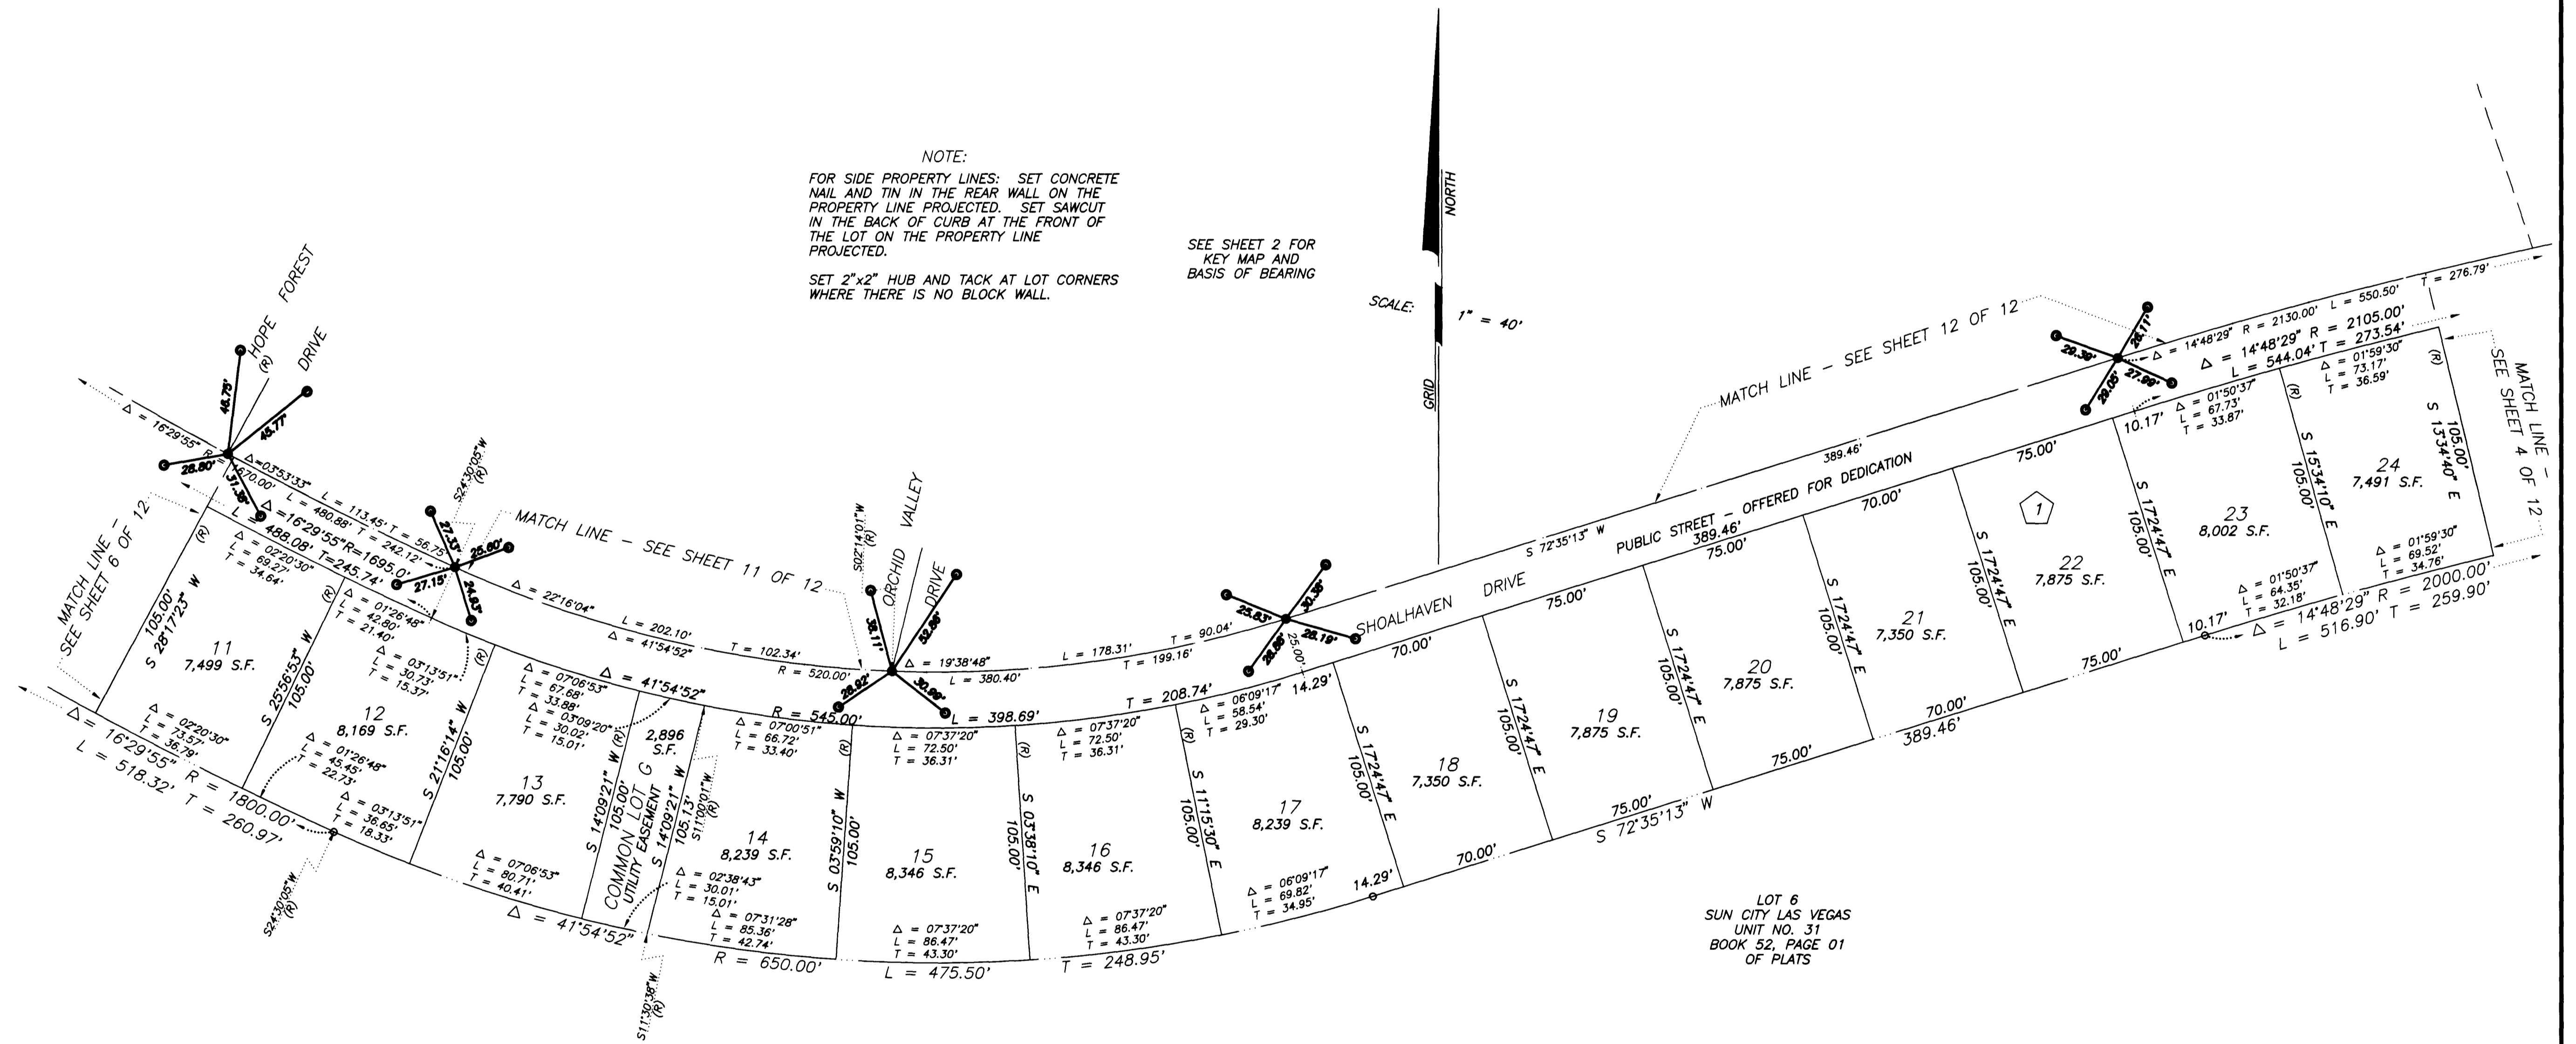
NOTE:
FOR SIDE PROPERTY LINES: SET CONCRETE NAIL AND TIN IN THE REAR WALL ON THE PROPERTY LINE PROJECTED. SET SAWCUT IN THE BACK OF CURB AT THE FRONT OF THE LOT ON THE PROPERTY LINE PROJECTED.

SET 2"x2" HUB AND TACK AT LOT CORNERS WHERE THERE IS NO BLOCK WALL.

SEE SHEET 2 FOR KEY MAP AND BASIS OF BEARING

NORTH
GRID
SCALE: 1" = 40'

HOPE FOREST (R) DRIVE
ORCHID VALLEY DRIVE
SHOALHAVEN DRIVE
PUBLIC STREET – OFFERED FOR DEDICATION

MATCH LINE – SEE SHEET 11 OF 12
MATCH LINE – SEE SHEET 12 OF 12
MATCH LINE – SEE SHEET 6 OF 12
MATCH LINE – SEE SHEET 4 OF 12

$\Delta$ = 16°29'55" R = 1670.00'
$\Delta$=03°53'33"
L = 113.45' T = 56.75'
L = 480.88' T = 242.12'
$\Delta$ = 16°29'55" R=1695.0'
L = 488.08' T=245.74'
$\Delta$ = 22°16'04" L = 202.10' T = 102.34'
$\Delta$ = 41°54'52" R = 520.00'
$\Delta$ = 19°38'48" L = 178.31' T = 90.04'
L = 380.40' T = 199.16'
$\Delta$ = 41°54'52" R = 545.00' L = 398.69' T = 208.74'
S 72°35'13" W 389.46'
389.46'
$\Delta$ = 14°48'29" R = 2130.00' L = 550.50' T = 276.79'
$\Delta$ = 14°48'29" R = 2105.00'
L = 544.04' T = 273.54'
$\Delta$ = 14°48'29" R = 2000.00'
L = 516.90' T = 259.90'
$\Delta$ = 16°29'55" R = 1800.00'
L = 518.32' T = 260.97'
$\Delta$ = 41°54'52"
R = 650.00' L = 475.50' T = 248.95'
S 72°35'13" W
389.46'

48.75' 45.77' 28.80' 31.36'
27.33' 25.60' 27.15' 24.83'
S24°30'05"W (R)
S02°14'01"W (R)
36.11' 52.96' 28.92' 30.99'
25.83' 30.35' 28.05' 28.19'
29.30' 28.11' 29.05' 27.99'
S24°30'05"W (R)
S11°30'38"W (R)
S11°00'01"W (R)

11
7,499 S.F.
105.00'
S 28°17'23" W
(R)
$\Delta$ = 02°20'30"
L = 69.27'
T = 34.64'
$\Delta$ = 02°20'30"
L = 73.57'
T = 36.79'

12
8,169 S.F.
S 25°56'53" W
105.00'
(R)
$\Delta$ = 01°26'48"
L = 42.80'
T = 21.40'
$\Delta$ = 03°13'51"
L = 30.73'
T = 15.37'
$\Delta$ = 01°26'48"
L = 45.45'
T = 22.73'
$\Delta$ = 03°13'51"
L = 36.65'
T = 18.33'

13
7,790 S.F.
S 21°16'14" W
105.00'
(R)
$\Delta$ = 07°06'53"
L = 67.68'
T = 33.88'
$\Delta$ = 03°09'20"
L = 30.02'
T = 15.01'
$\Delta$ = 07°06'53"
L = 80.71'
T = 40.41'

2,896 S.F.
COMMON LOT G
UTILITY EASEMENT
S 14°09'21" W
105.00'
(R)
S 14°09'21" W
105.13'
(R)

14
8,239 S.F.
$\Delta$ = 07°00'51"
L = 66.72'
T = 33.40'
$\Delta$ = 02°38'43"
L = 30.01'
T = 15.01'
$\Delta$ = 07°31'28"
L = 85.36'
T = 42.74'

15
8,346 S.F.
S 03°59'10" W
105.00'
(R)
$\Delta$ = 07°37'20"
L = 72.50'
T = 36.31'
$\Delta$ = 07°37'20"
L = 86.47'
T = 43.30'

16
8,346 S.F.
S 03°38'10" E
105.00'
(R)
$\Delta$ = 07°37'20"
L = 72.50'
T = 36.31'
$\Delta$ = 07°37'20"
L = 86.47'
T = 43.30'

17
8,239 S.F.
S 11°15'30" E
105.00'
(R)
$\Delta$ = 06°09'17"
L = 58.54'
T = 29.30'
$\Delta$ = 06°09'17"
L = 69.82'
T = 34.95'
14.29'
14.29'
25.00'

18
7,350 S.F.
S 17°24'47" E
105.00'
70.00'
70.00'

19
7,875 S.F.
S 17°24'47" E
105.00'
75.00'
75.00'

20
7,875 S.F.
S 17°24'47" E
105.00'
75.00'
75.00'

21
7,350 S.F.
S 17°24'47" E
105.00'
70.00'
70.00'

22
7,875 S.F.
S 17°24'47" E
105.00'
75.00'
75.00'
1

23
8,002 S.F.
S 17°24'47" E
105.00'
10.17'
10.17'
$\Delta$ = 01°50'37"
L = 67.73'
T = 33.87'
$\Delta$ = 01°50'37"
L = 64.35'
T = 32.18'

24
7,491 S.F.
S 15°34'10" E
105.00'
(R)
S 13°34'40" E
105.00'
(R)
$\Delta$ = 01°59'30"
L = 73.17'
T = 36.59'
$\Delta$ = 01°59'30"
L = 69.52'
T = 34.76'

LOT 6
SUN CITY LAS VEGAS
UNIT NO. 31
BOOK 52, PAGE 01
OF PLATS